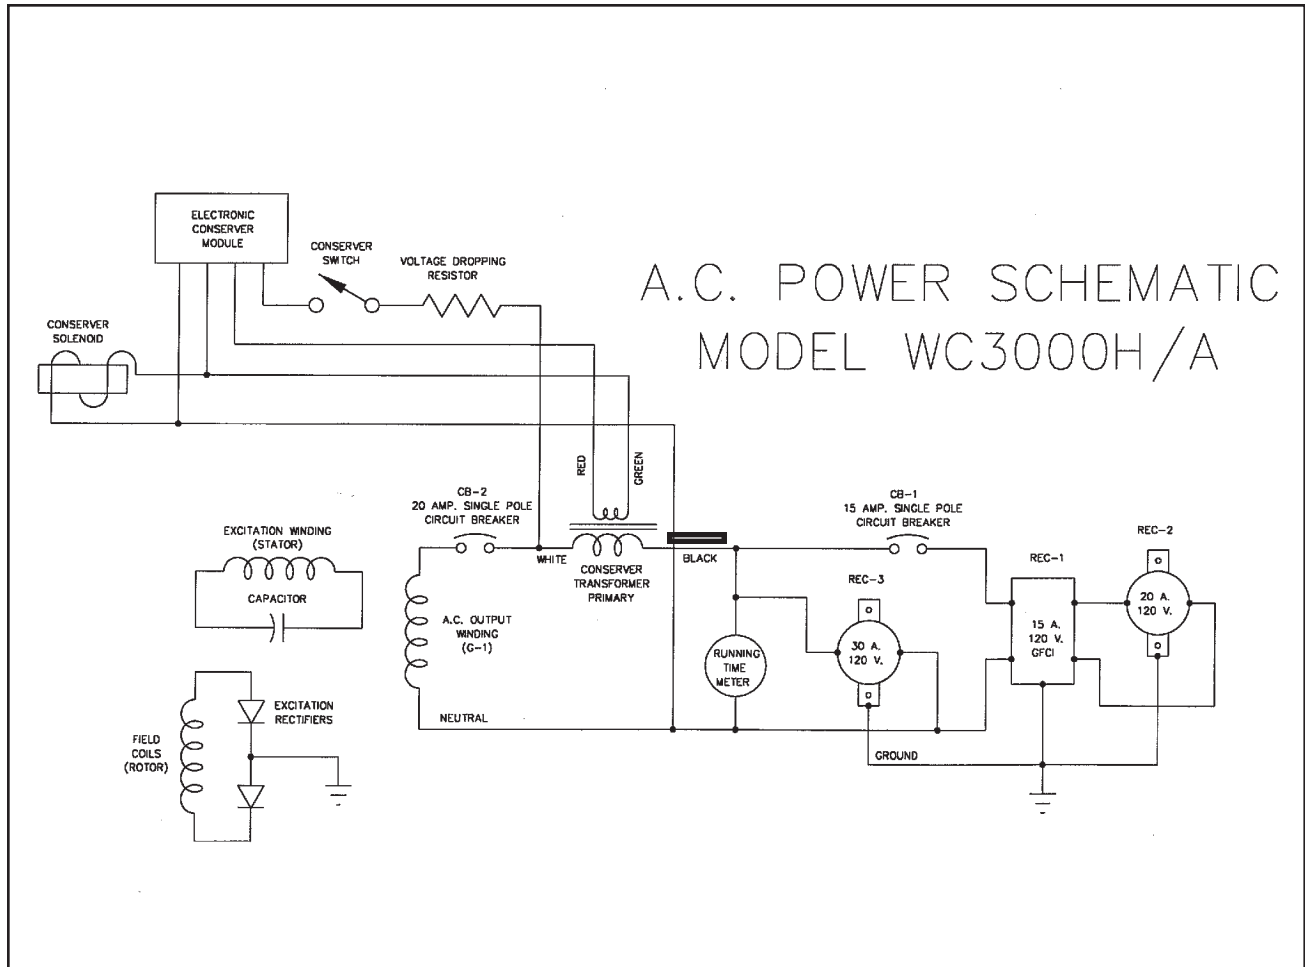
A.C. POWER SCHEMATIC
MODEL WC3000H/A

ELECTRONIC CONSERVER MODULE

CONSERVER SWITCH

VOLTAGE DROPPING RESISTOR

CONSERVER SOLENOID

RED

GREEN

CB-2
20 AMP. SINGLE POLE CIRCUIT BREAKER

CB-1
15 AMP. SINGLE POLE CIRCUIT BREAKER

EXCITATION WINDING (STATOR)

CAPACITOR

WHITE

CONSERVER TRANSFORMER PRIMARY

BLACK

A.C. OUTPUT WINDING (G-1)

RUNNING TIME METER

REC-3

30 A. 120 V.

REC-1

15 A. 120 V. GFCI

REC-2

20 A. 120 V.

EXCITATION RECTIFIERS

FIELD COILS (ROTOR)

NEUTRAL

GROUND